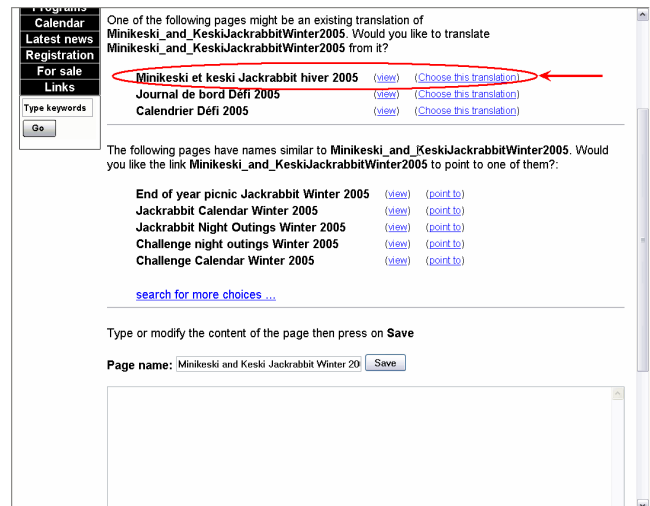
Programs
Calendar
Latest news
Registration
For sale
Links
Type keywords
Go

One of the following pages might be an existing translation of Minikeski_and_KeskiJackrabbitWinter2005. Would you like to translate Minikeski_and_KeskiJackrabbitWinter2005 from it?

Minikeski et keski Jackrabbit hiver 2005 (view) (Choose this translation)
Journal de bord Défi 2005 (view) (Choose this translation)
Calendrier Défi 2005 (view) (Choose this translation)

The following pages have names similar to Minikeski_and_KeskiJackrabbitWinter2005. Would you like the link Minikeski_and_KeskiJackrabbitWinter2005 to point to one of them?:

End of year picnic Jackrabbit Winter 2005 (view) (point to)
Jackrabbit Calendar Winter 2005 (view) (point to)
Jackrabbit Night Outings Winter 2005 (view) (point to)
Challenge night outings Winter 2005 (view) (point to)
Challenge Calendar Winter 2005 (view) (point to)

search for more choices ...

Type or modify the content of the page then press on Save

Page name: Minikeski and Keski Jackrabbit Winter 20 Save